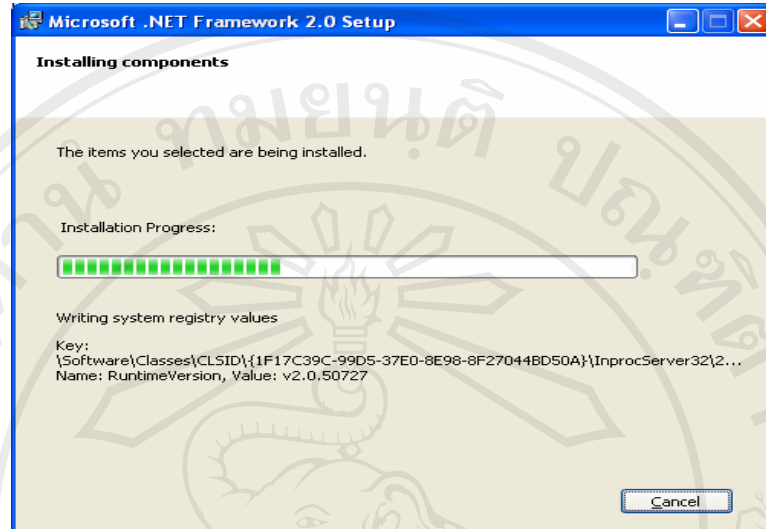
Microsoft .NET Framework 2.0 Setup

Installing components

The items you selected are being installed.

Installation Progress:

Writing system registry values

Key:
\Software\Classes\CLSID\{1F17C39C-99D5-37E0-8E98-8F27044BD50A}\InprocServer32\2...
Name: RuntimeVersion, Value: v2.0.50727

Cancel